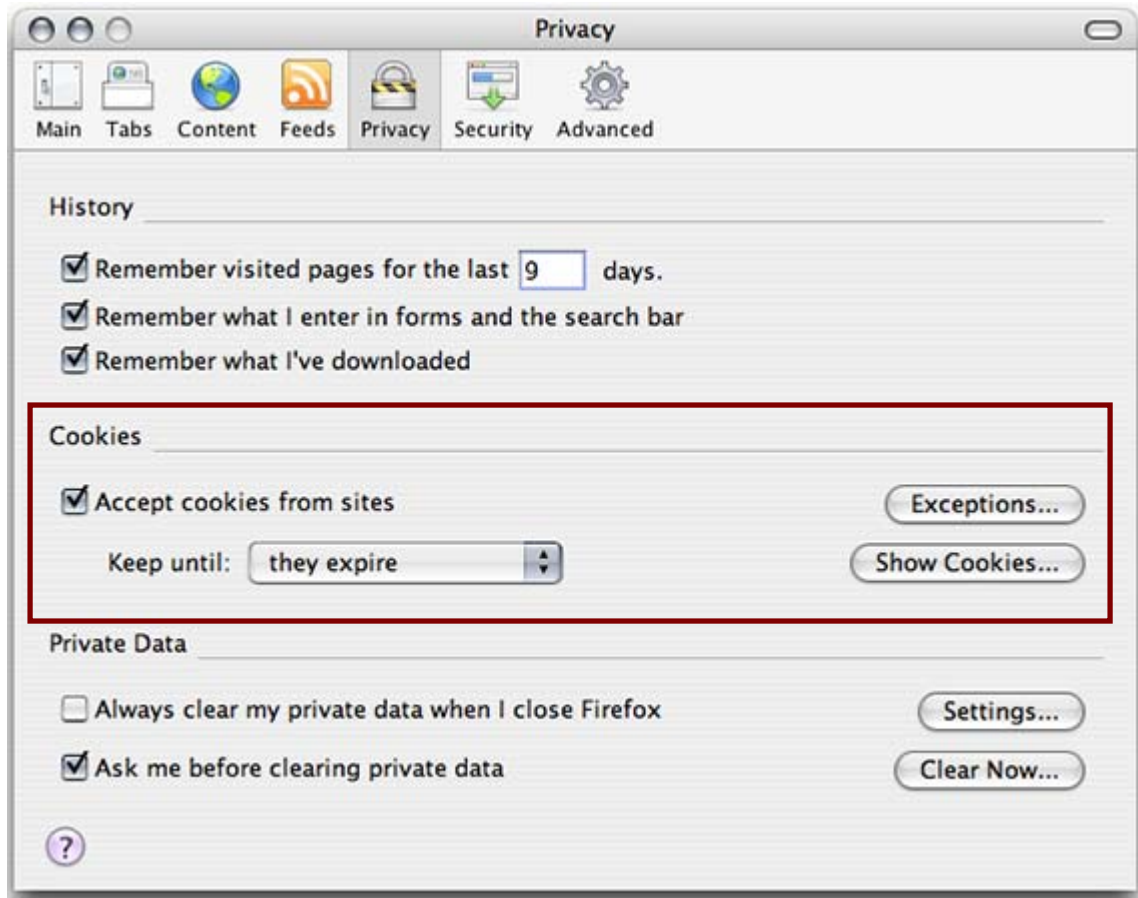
Privacy

Main Tabs Content Feeds Privacy Security Advanced

History

Remember visited pages for the last 9 days.

Remember what I enter in forms and the search bar

Remember what I've downloaded

Cookies

Accept cookies from sites

Exceptions...

Keep until: they expire

Show Cookies...

Private Data

Always clear my private data when I close Firefox

Settings...

Ask me before clearing private data

Clear Now...

?